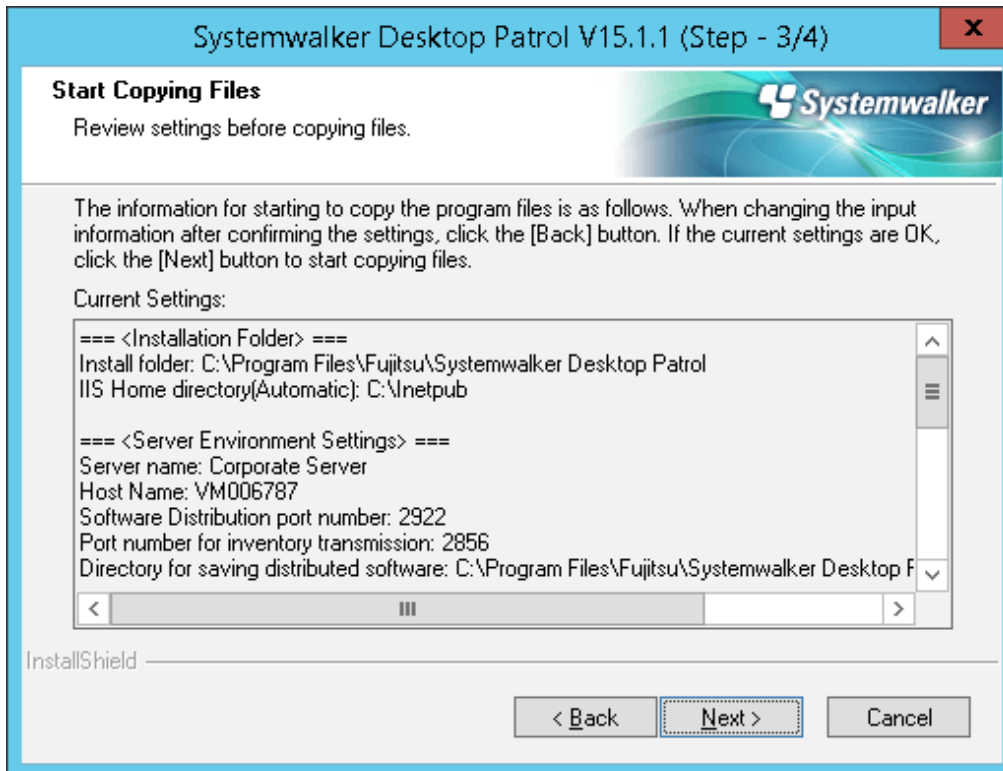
Systemwalker Desktop Patrol V15.1.1 (Step - 3/4)

x

Start Copying Files

Review settings before copying files.

Systemwalker

The information for starting to copy the program files is as follows. When changing the input information after confirming the settings, click the [Back] button. If the current settings are OK, click the [Next] button to start copying files.

Current Settings:

=== <Installation Folder> ===
Install folder: C:\Program Files\Fujitsu\Systemwalker Desktop Patrol
IIS Home directory(Automatic): C:\Inetpub

=== <Server Environment Settings> ===
Server name: Corporate Server
Host Name: VM006787
Software Distribution port number: 2922
Port number for inventory transmission: 2856
Directory for saving distributed software: C:\Program Files\Fujitsu\Systemwalker Desktop F

InstallShield

< Back

Next >

Cancel